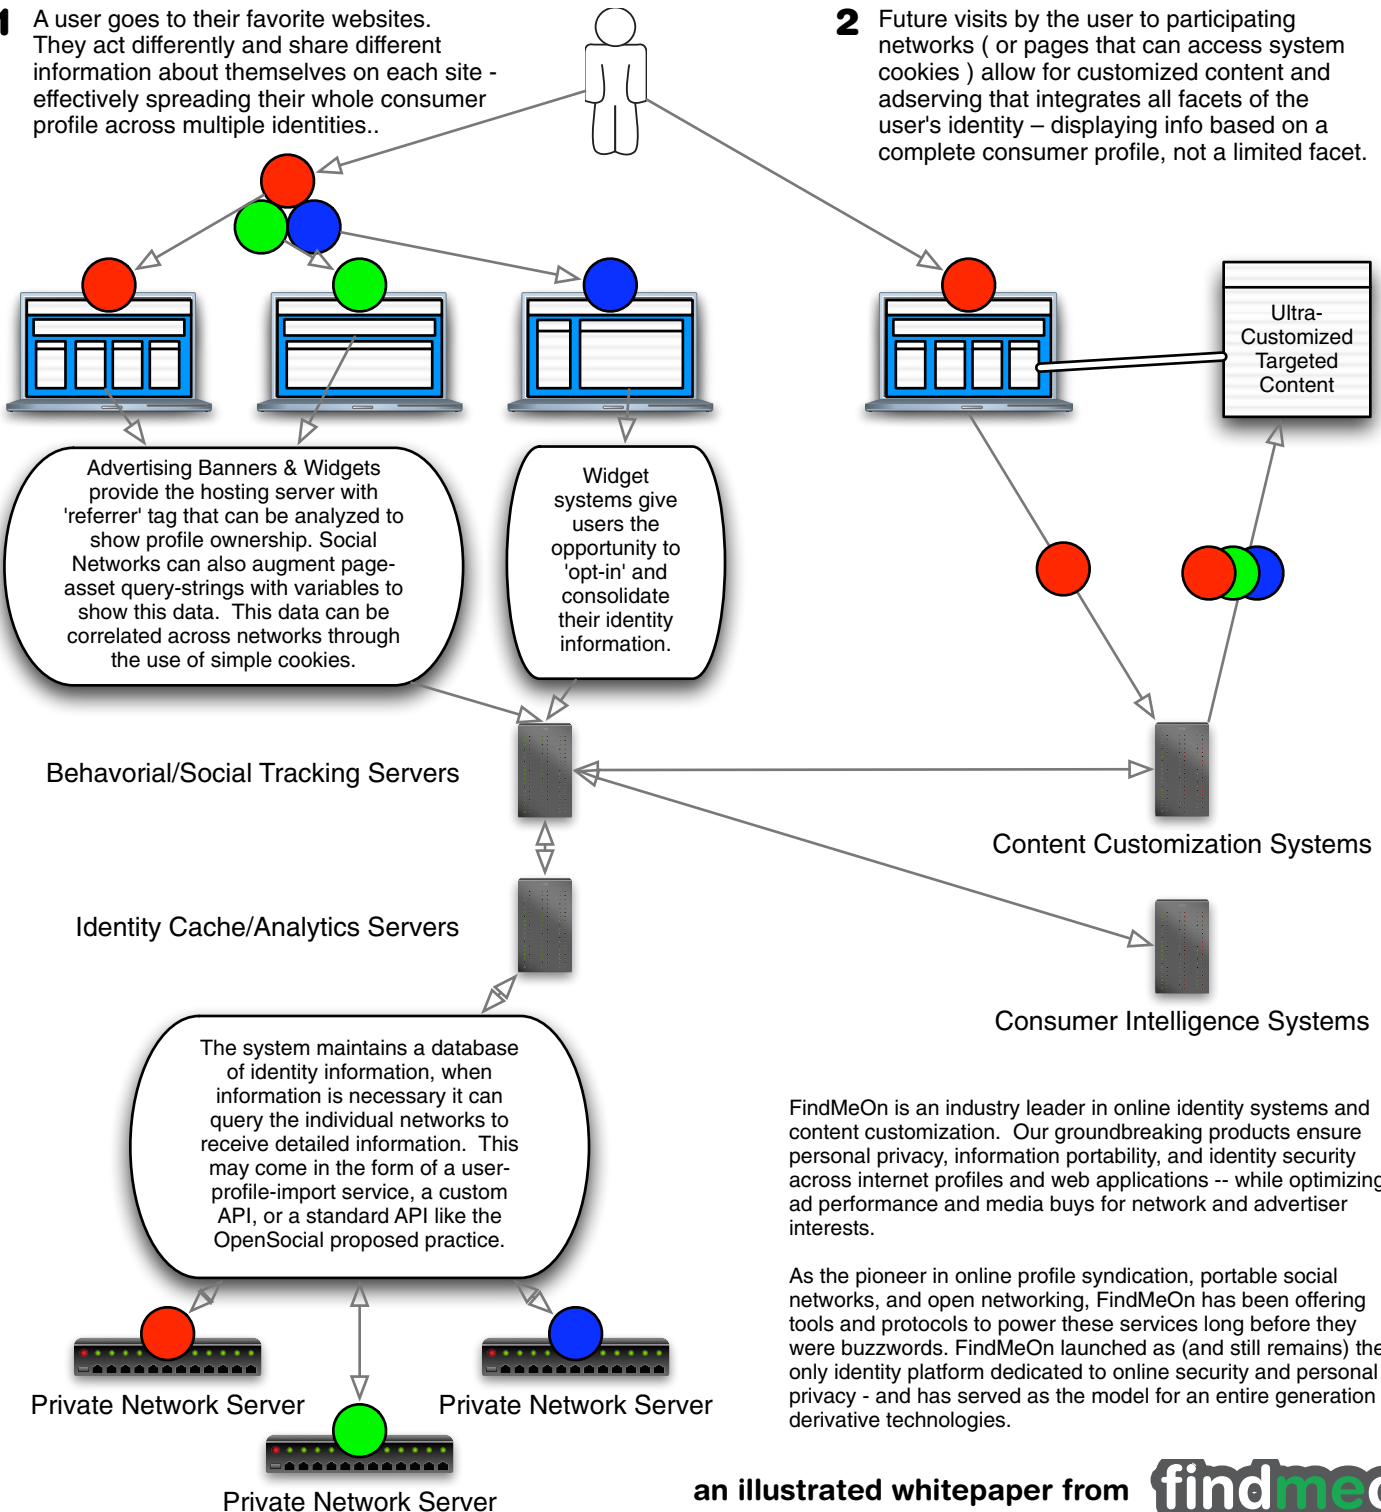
1 A user goes to their favorite websites. They act differently and share different information about themselves on each site - effectively spreading their whole consumer profile across multiple identities..

2 Future visits by the user to participating networks ( or pages that can access system cookies ) allow for customized content and adserving that integrates all facets of the user's identity – displaying info based on a complete consumer profile, not a limited facet.

Ultra-Customized Targeted Content

Advertising Banners & Widgets provide the hosting server with 'referrer' tag that can be analyzed to show profile ownership. Social Networks can also augment page-asset query-strings with variables to show this data. This data can be correlated across networks through the use of simple cookies.

Widget systems give users the opportunity to 'opt-in' and consolidate their identity information.

Behavorial/Social Tracking Servers

Content Customization Systems

Identity Cache/Analytics Servers

Consumer Intelligence Systems

The system maintains a database of identity information, when information is necessary it can query the individual networks to receive detailed information. This may come in the form of a user-profile-import service, a custom API, or a standard API like the OpenSocial proposed practice.

FindMeOn is an industry leader in online identity systems and content customization. Our groundbreaking products ensure personal privacy, information portability, and identity security across internet profiles and web applications -- while optimizing ad performance and media buys for network and advertiser interests.

As the pioneer in online profile syndication, portable social networks, and open networking, FindMeOn has been offering tools and protocols to power these services long before they were buzzwords. FindMeOn launched as (and still remains) the only identity platform dedicated to online security and personal privacy - and has served as the model for an entire generation derivative technologies.

Private Network Server

Private Network Server

Private Network Server

an illustrated whitepaper from findme